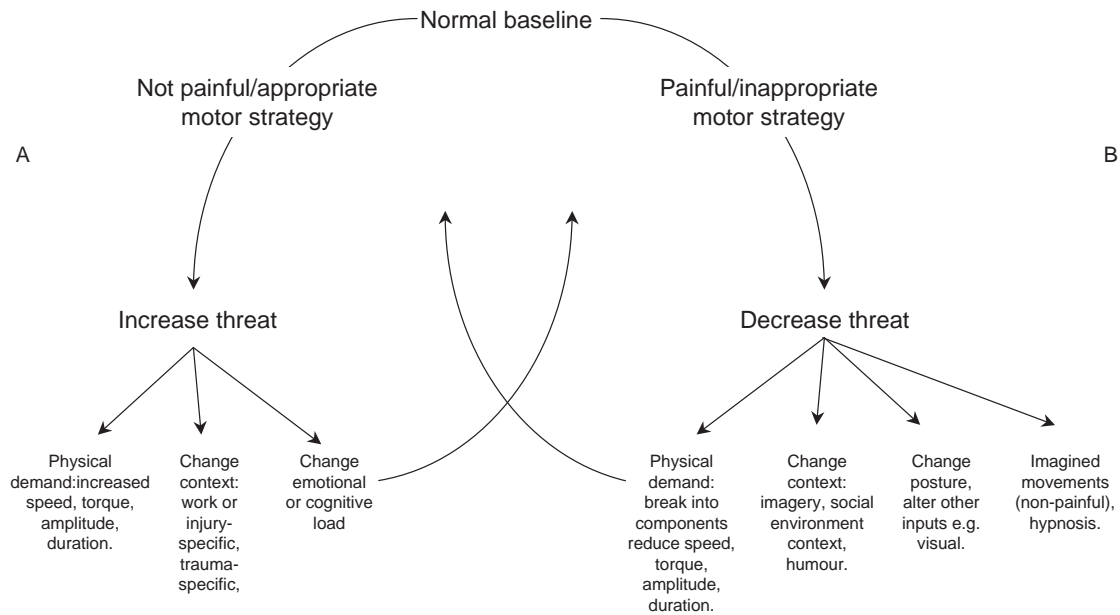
Normal baseline

Not painful/appropriate motor strategy

Painful/inappropriate motor strategy

A

B

Increase threat

Decrease threat

Physical demand:increased speed, torque, amplitude, duration.

Change context: work or injury-specific, trauma-specific,

Change emotional or cognitive load

Physical demand: break into components reduce speed, torque, amplitude, duration.

Change context: imagery, social environment context, humour.

Change posture, alter other inputs e.g. visual.

Imagined movements (non-painful), hypnosis.